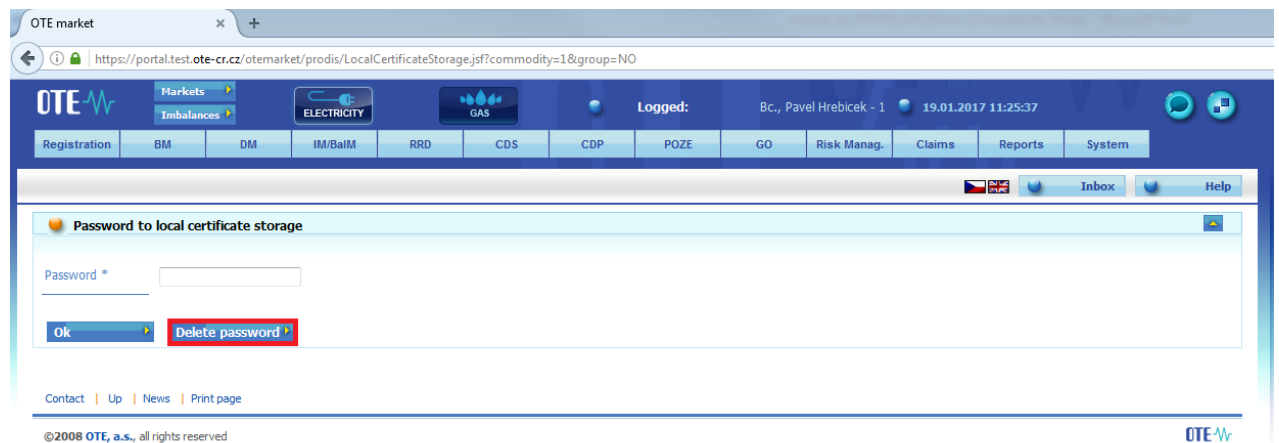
OTE market

https://portal.test.ote-cr.cz/otemarket/prodis/LocalCertificateStorage.jsf?commodity=1&group=NO

OTE

Markets
Imbalances

ELECTRICITY

GAS

Logged: Bc., Pavel Hrebicek - 1 19.01.2017 11:25:37

| Registration | BM | DM | IM/BalM | RRD | CDS | CDP | POZE | GO | Risk Manag. | Claims | Reports | System |
|---|---|---|---|---|---|---|---|---|---|---|---|---|

Inbox
Help

Password to local certificate storage

Password *

Ok
Delete password

Contact | Up | News | Print page

©2008 OTE, a.s., all rights reserved

OTE